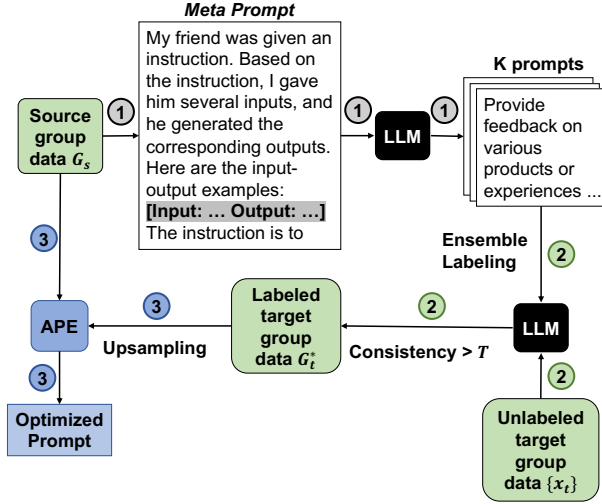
Meta Prompt

My friend was given an instruction. Based on the instruction, I gave him several inputs, and he generated the corresponding outputs. Here are the input-output examples:
[Input: … Output: …]
The instruction is to

Source group data $G_s$

1

1

1

LLM

K prompts

Provide feedback on various products or experiences ...

Ensemble Labeling

2

3

APE

3

Labeled target group data $G_t^*$

2

LLM

Upsampling

Consistency > $T$

3

2

Optimized Prompt

Unlabeled target group data $\{x_t\}$